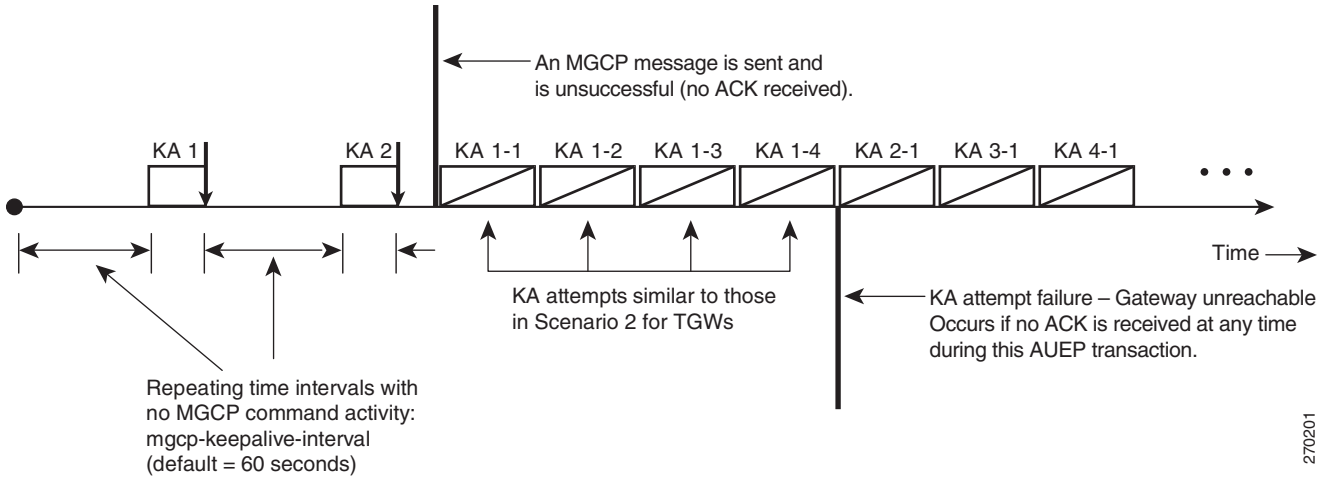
An MGCP message is sent and is unsuccessful (no ACK received).

KA 1

KA 2

KA 1-1

KA 1-2

KA 1-3

KA 1-4

KA 2-1

KA 3-1

KA 4-1

Time

KA attempts similar to those in Scenario 2 for TGWs

KA attempt failure – Gateway unreachable Occurs if no ACK is received at any time during this AUEP transaction.

Repeating time intervals with no MGCP command activity: mgcp-keepalive-interval (default = 60 seconds)

270201